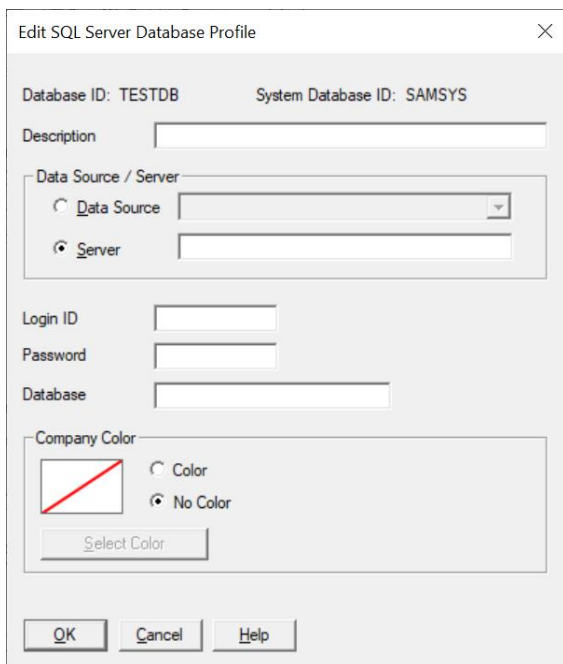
Edit SQL Server Database Profile

×

Database ID: TESTDB

System Database ID: SAMSYS

Description

Data Source / Server

Data Source

Server

Login ID

Password

Database

Company Color

Color

No Color

Select Color

OK

Cancel

Help